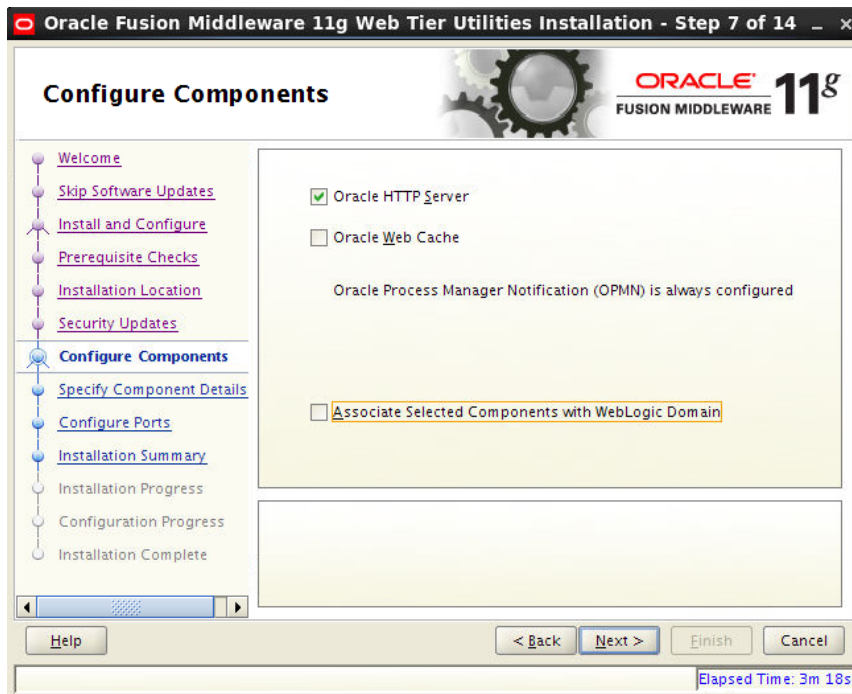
Oracle Fusion Middleware 11g Web Tier Utilities Installation - Step 7 of 14

Configure Components

ORACLE
FUSION MIDDLEWARE 11g

Welcome
Skip Software Updates
Install and Configure
Prerequisite Checks
Installation Location
Security Updates
Configure Components
Specify Component Details
Configure Ports
Installation Summary
Installation Progress
Configuration Progress
Installation Complete

Oracle HTTP Server
Oracle Web Cache

Oracle Process Manager Notification (OPMN) is always configured

Associate Selected Components with WebLogic Domain

Help

< Back
Next >
Finish
Cancel

Elapsed Time: 3m 18s